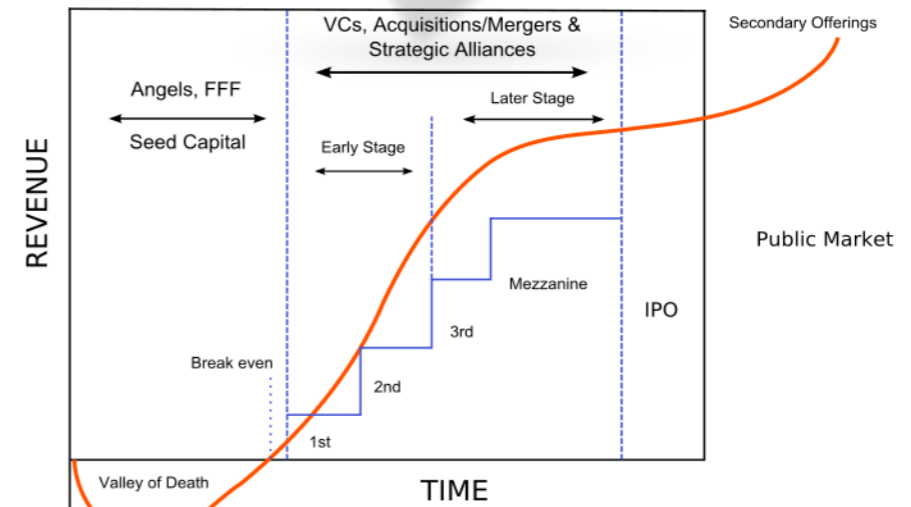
VCs, Acquisitions/Mergers & Strategic Alliances

Secondary Offerings

Angels, FFF

Seed Capital

Later Stage

Early Stage

REVENUE

Public Market

Mezzanine

IPO

3rd

Break even

2nd

1st

Valley of Death

TIME